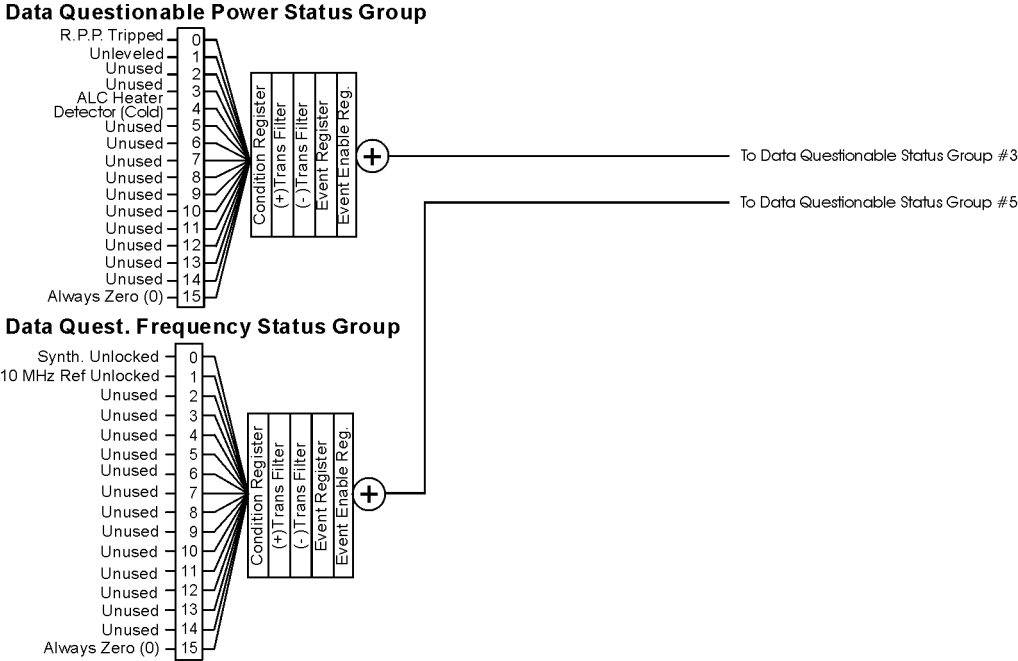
Data Questionable Power Status Group

R.P.P. Tripped 0
Unleveled 1
Unused 2
Unused 3
ALC Heater Detector (Cold) 4
Unused 5
Unused 6
Unused 7
Unused 8
Unused 9
Unused 10
Unused 11
Unused 12
Unused 13
Unused 14
Always Zero (0) 15

Condition Register
(+)Trans Filter
(-)Trans Filter
Event Register
Event Enable Reg.

+

To Data Questionable Status Group #3

To Data Questionable Status Group #5

Data Quest. Frequency Status Group

Synth. Unlocked 0
10 MHz Ref Unlocked 1
Unused 2
Unused 3
Unused 4
Unused 5
Unused 6
Unused 7
Unused 8
Unused 9
Unused 10
Unused 11
Unused 12
Unused 13
Unused 14
Always Zero (0) 15

Condition Register
(+)Trans Filter
(-)Trans Filter
Event Register
Event Enable Reg.

+